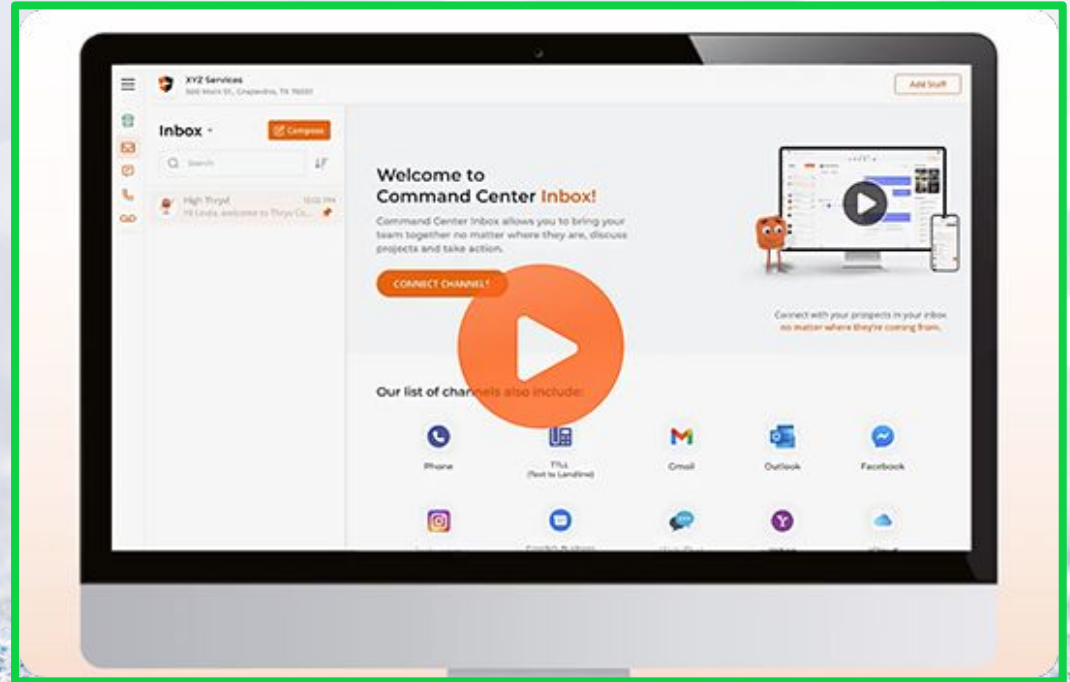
XYZ Services
500 Main St., Grapevine, TX 76051

Add Staff

Inbox

Compose

Search

High Thryv!
Hi Linda, welcome to Thryv Co...

Welcome to Command Center Inbox!

Command Center Inbox allows you to bring your team together no matter where they are, discuss projects and take action.

CONNECT CHANNEL

Connect with your prospects in your inbox no matter where they're coming from.

Our list of channels also include:

Phone

TTL
(Text to Landline)

Gmail

Outlook

Facebook